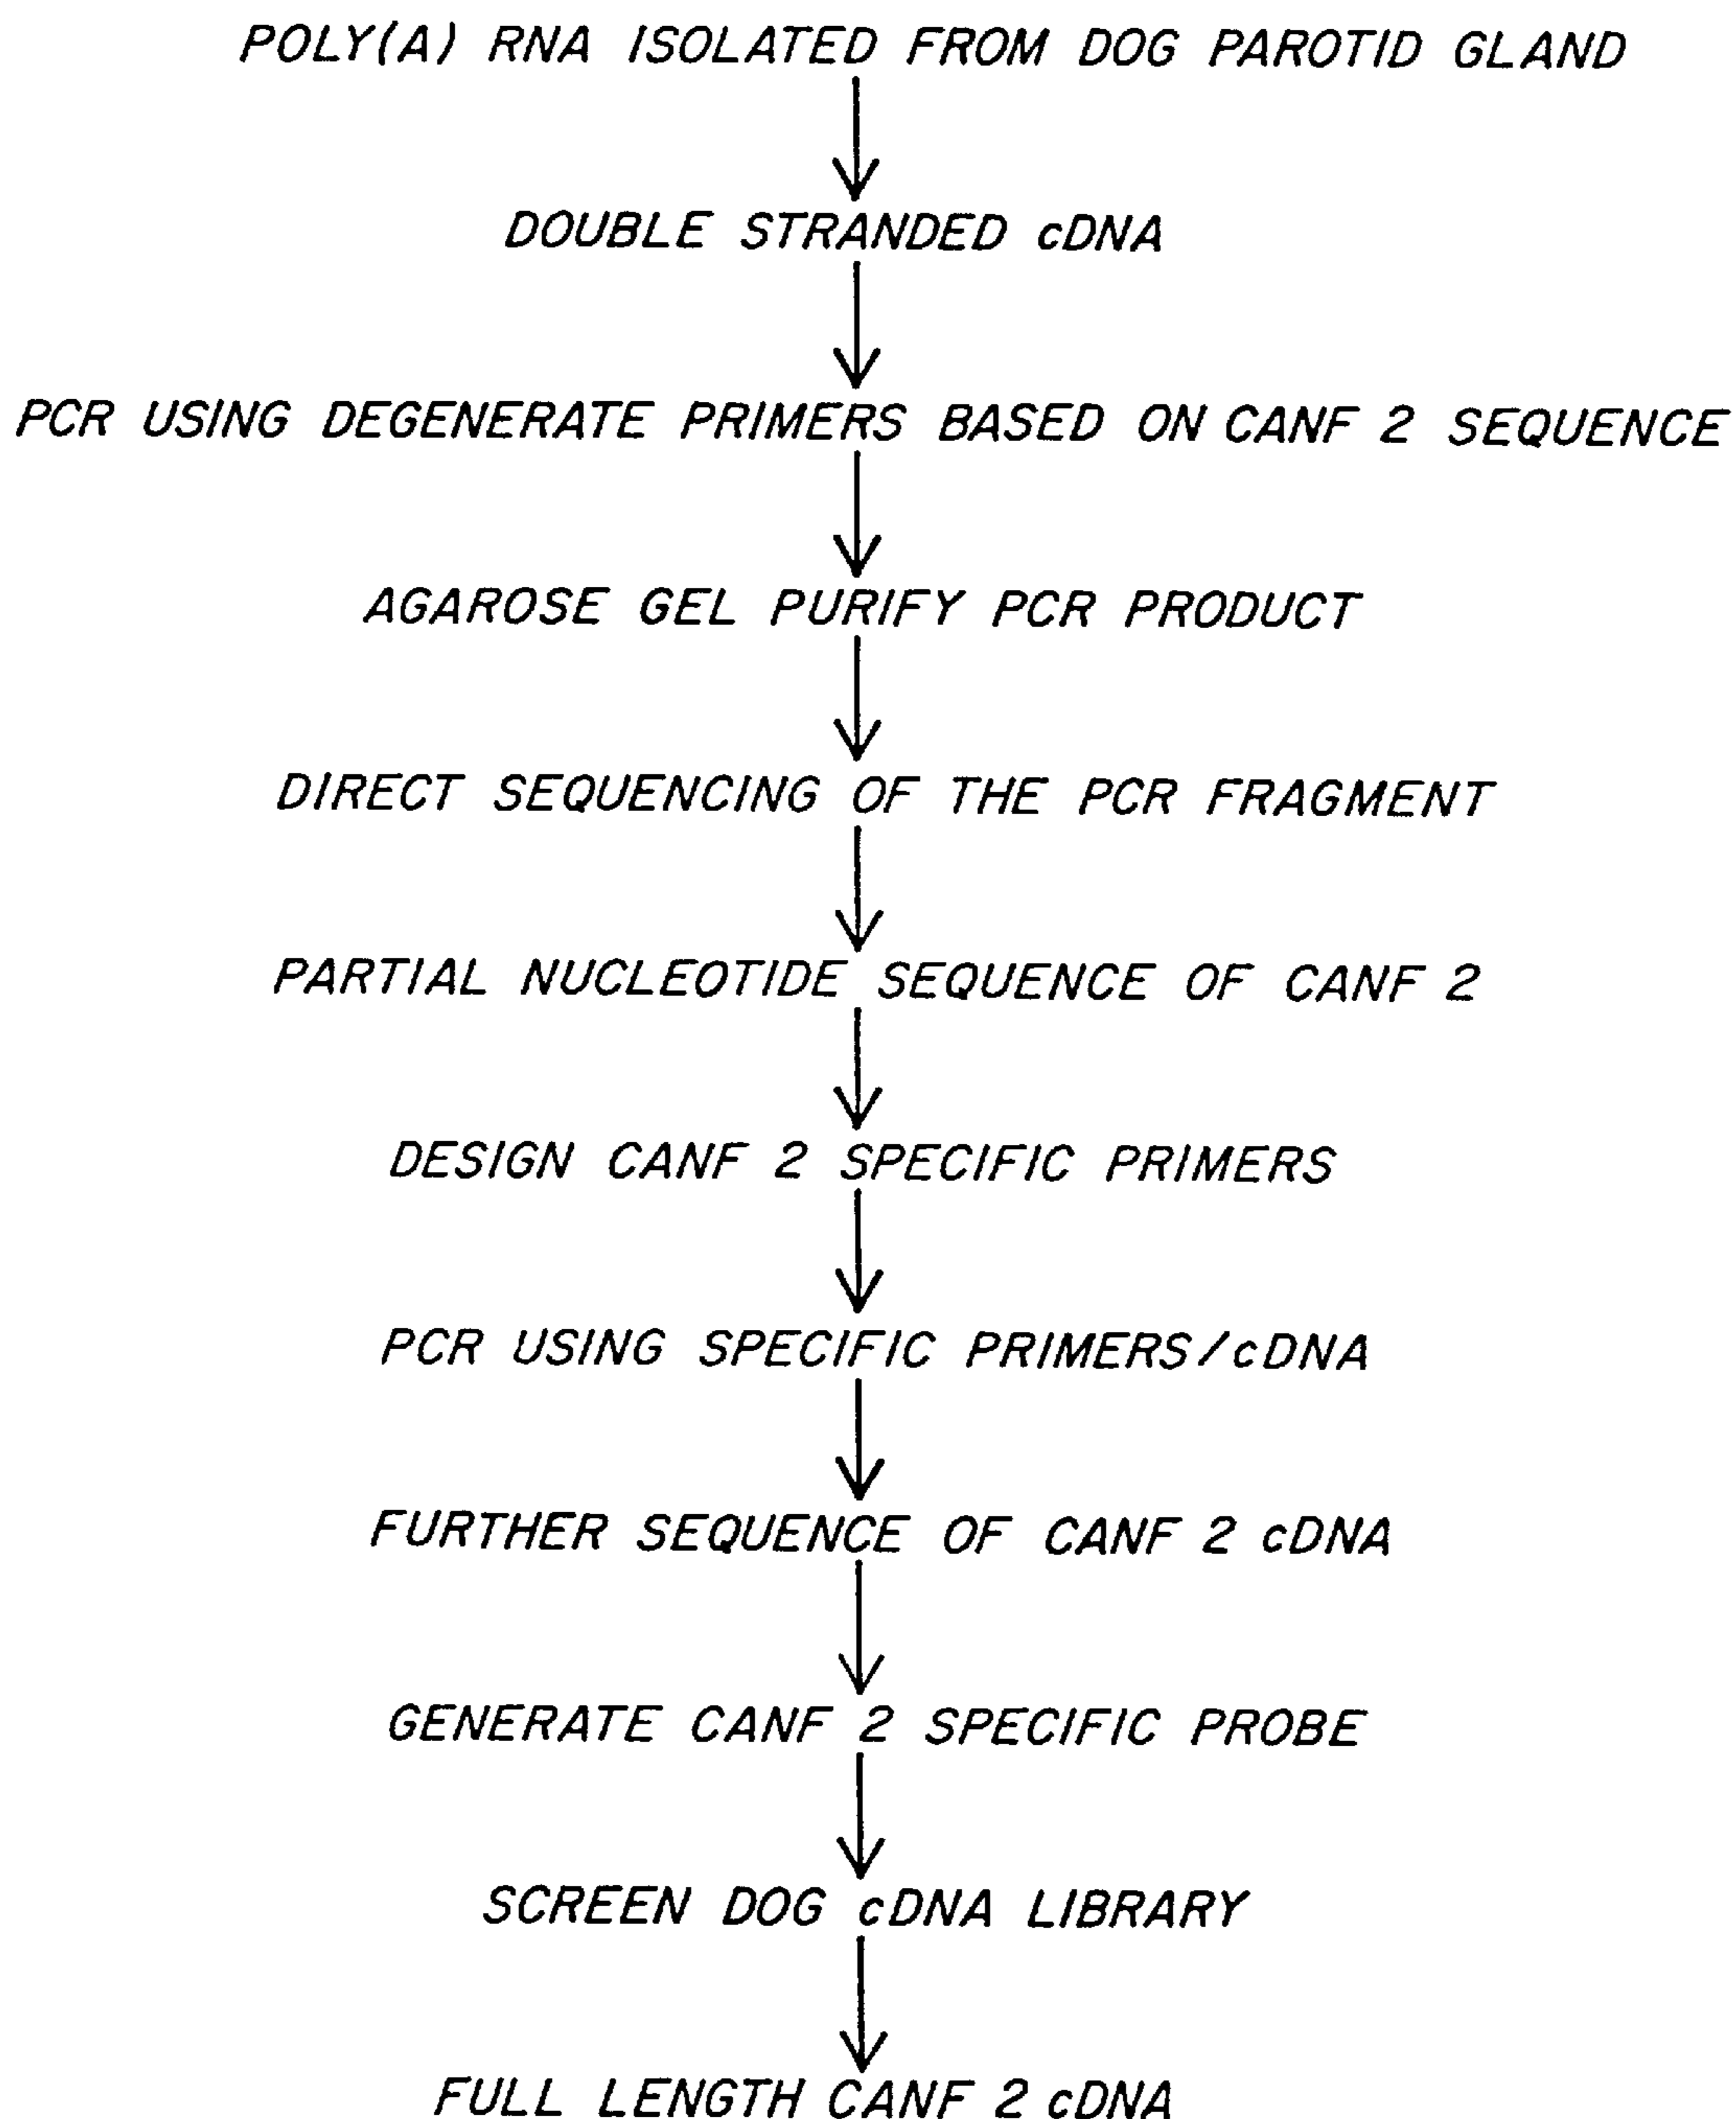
POLY(A) RNA ISOLATED FROM DOG PAROTID GLAND

DOUBLE STRANDED cDNA

PCR USING DEGENERATE PRIMERS BASED ON CANF 2 SEQUENCE

AGAROSE GEL PURIFY PCR PRODUCT

DIRECT SEQUENCING OF THE PCR FRAGMENT

PARTIAL NUCLEOTIDE SEQUENCE OF CANF 2

DESIGN CANF 2 SPECIFIC PRIMERS

PCR USING SPECIFIC PRIMERS/cDNA

FURTHER SEQUENCE OF CANF 2 cDNA

GENERATE CANF 2 SPECIFIC PROBE

SCREEN DOG cDNA LIBRARY

FULL LENGTH CANF 2 cDNA